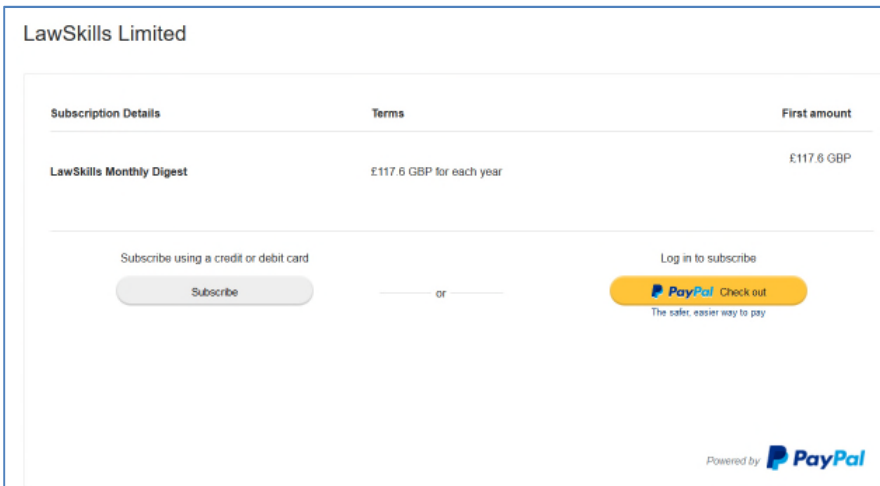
LawSkills Limited

| Subscription Details | Terms | First amount |
|---|---|---|
| LawSkills Monthly Digest | £117.6 GBP for each year | £117.6 GBP |

Subscribe using a credit or debit card

Subscribe

or

Log in to subscribe

PayPal Check out

The safer, easier way to pay

Powered by PayPal